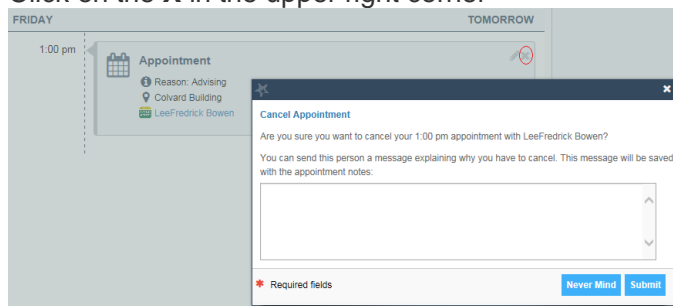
Click on the X in the upper right corner

FRIDAY

TOMORROW

1:00 pm

Appointment

Reason: Advising

Colvard Building

LeeFredrick Bowen

×

Cancel Appointment

Are you sure you want to cancel your 1:00 pm appointment with LeeFredrick Bowen?

You can send this person a message explaining why you have to cancel. This message will be saved with the appointment notes:

* Required fields

Never Mind

Submit